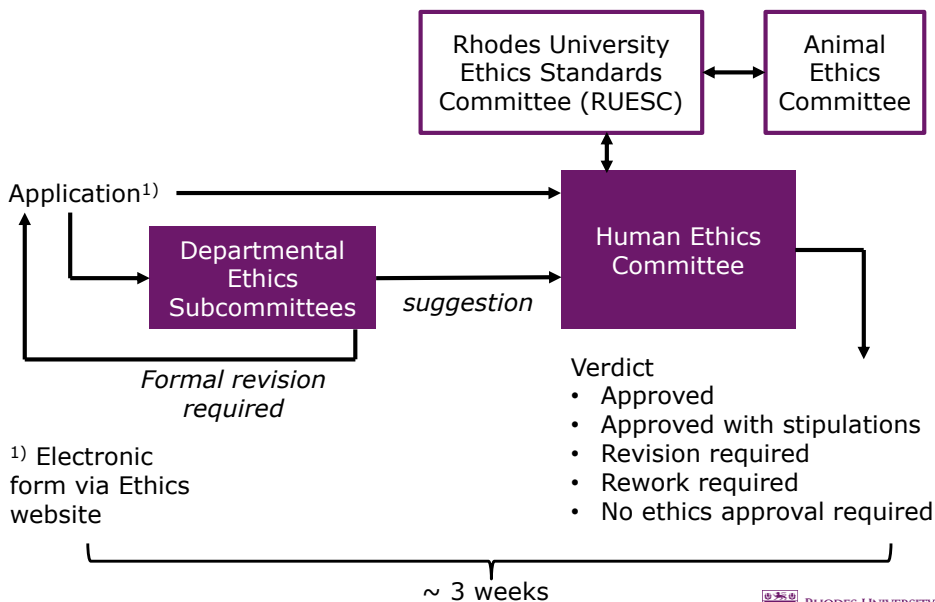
Rhodes University Ethics Standards Committee (RUESC)

Animal Ethics Committee

Application$^{1)}$

Departmental Ethics Subcommittees

suggestion

Human Ethics Committee

Formal revision required

Verdict
• Approved
• Approved with stipulations
• Revision required
• Rework required
• No ethics approval required

$^{1)}$ Electronic form via Ethics website

~ 3 weeks

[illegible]